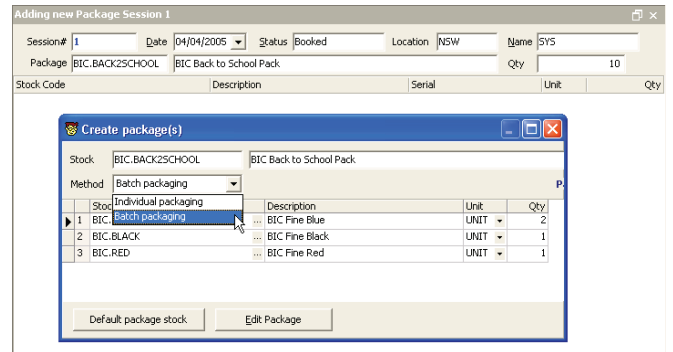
Adding new Package Session 1

Session# 1 Date 04/04/2005 Status Booked Location NSW Name SYS

Package BIC.BACK2SCHOOL BIC Back to School Pack Qty 10

| Stock Code | Description | Serial | Unit | Qty |
|---|---|---|---|---|

Create package(s)

Stock BIC.BACK2SCHOOL BIC Back to School Pack

Method Batch packaging

Individual packaging
Batch packaging

P

| | Stoc | | Description | Unit | Qty |
|---|---|---|---|---|---|
| 1 | BIC. | ... | BIC Fine Blue | UNIT | 2 |
| 2 | BIC.BLACK | ... | BIC Fine Black | UNIT | 1 |
| 3 | BIC.RED | ... | BIC Fine Red | UNIT | 1 |

Default package stock Edit Package